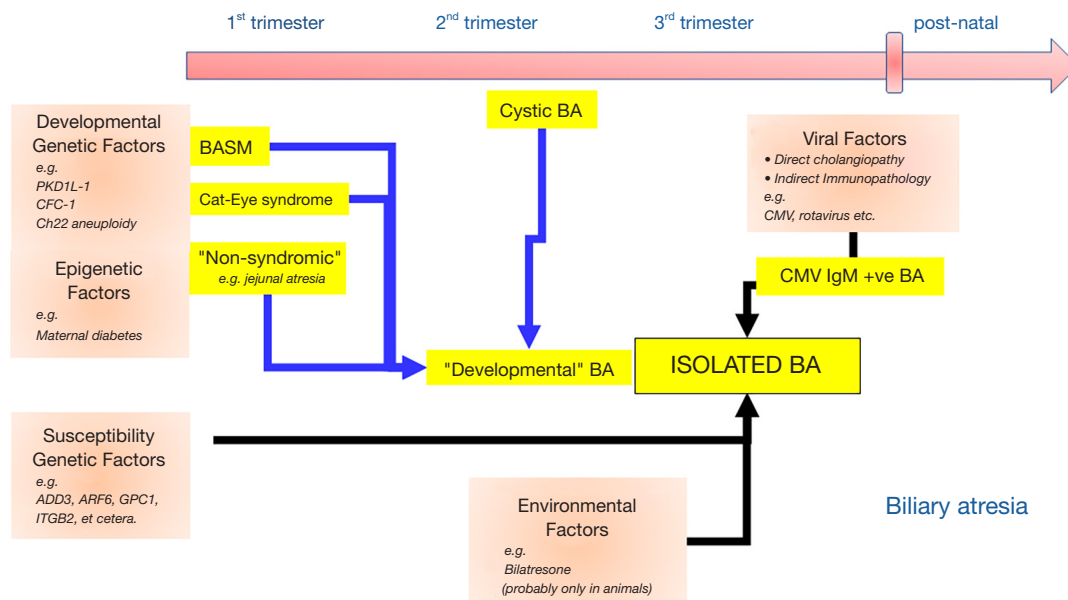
1$^{st}$ trimester
2$^{nd}$ trimester
3$^{rd}$ trimester
post-natal

Developmental Genetic Factors
e.g.
PKD1L-1
CFC-1
Ch22 aneuploidy

Epigenetic Factors
e.g.
Maternal diabetes

BASM

Cat-Eye syndrome

"Non-syndromic"
e.g. jejunal atresia

Cystic BA

Viral Factors
• Direct cholangiopathy
• Indirect Immunopathology
e.g.
CMV, rotavirus etc.

CMV IgM +ve BA

"Developmental" BA

ISOLATED BA

Susceptibility Genetic Factors
e.g.
ADD3, ARF6, GPC1, ITGB2, et cetera.

Environmental Factors
e.g.
Bilatresone
(probably only in animals)

Biliary atresia